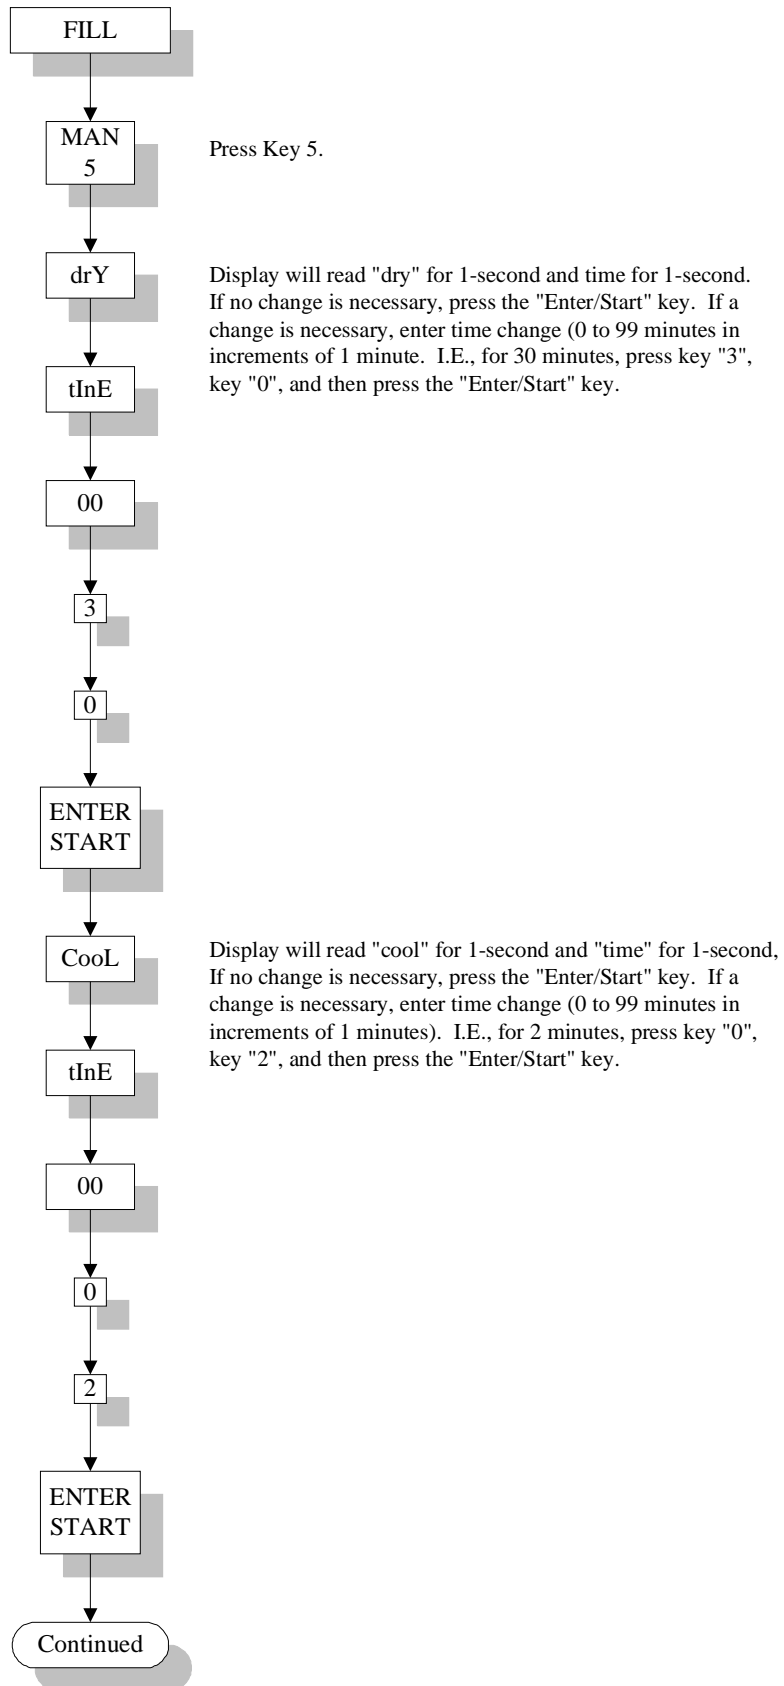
FILL

MAN
5

Press Key 5.

drY

Display will read "dry" for 1-second and time for 1-second. If no change is necessary, press the "Enter/Start" key. If a change is necessary, enter time change (0 to 99 minutes in increments of 1 minute. I.E., for 30 minutes, press key "3", key "0", and then press the "Enter/Start" key.

tInE

00

3

0

ENTER
START

CooL

Display will read "cool" for 1-second and "time" for 1-second, If no change is necessary, press the "Enter/Start" key. If a change is necessary, enter time change (0 to 99 minutes in increments of 1 minutes). I.E., for 2 minutes, press key "0", key "2", and then press the "Enter/Start" key.

tInE

00

0

2

ENTER
START

Continued